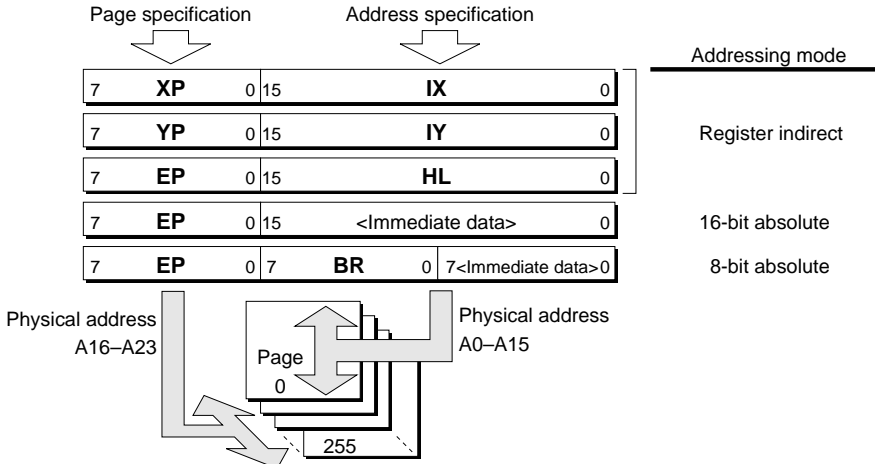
Page specification

Address specification

Addressing mode

| 7 XP 0 | 15 IX 0 |
|---|---|
| 7 YP 0 | 15 IY 0 |
| 7 EP 0 | 15 HL 0 |

Register indirect

| 7 EP 0 | 15 <Immediate data> 0 |
|---|---|

16-bit absolute

| 7 EP 0 | 7 BR 0 | 7<Immediate data>0 |
|---|---|---|

8-bit absolute

Physical address A16–A23

Page 0

255

Physical address A0–A15